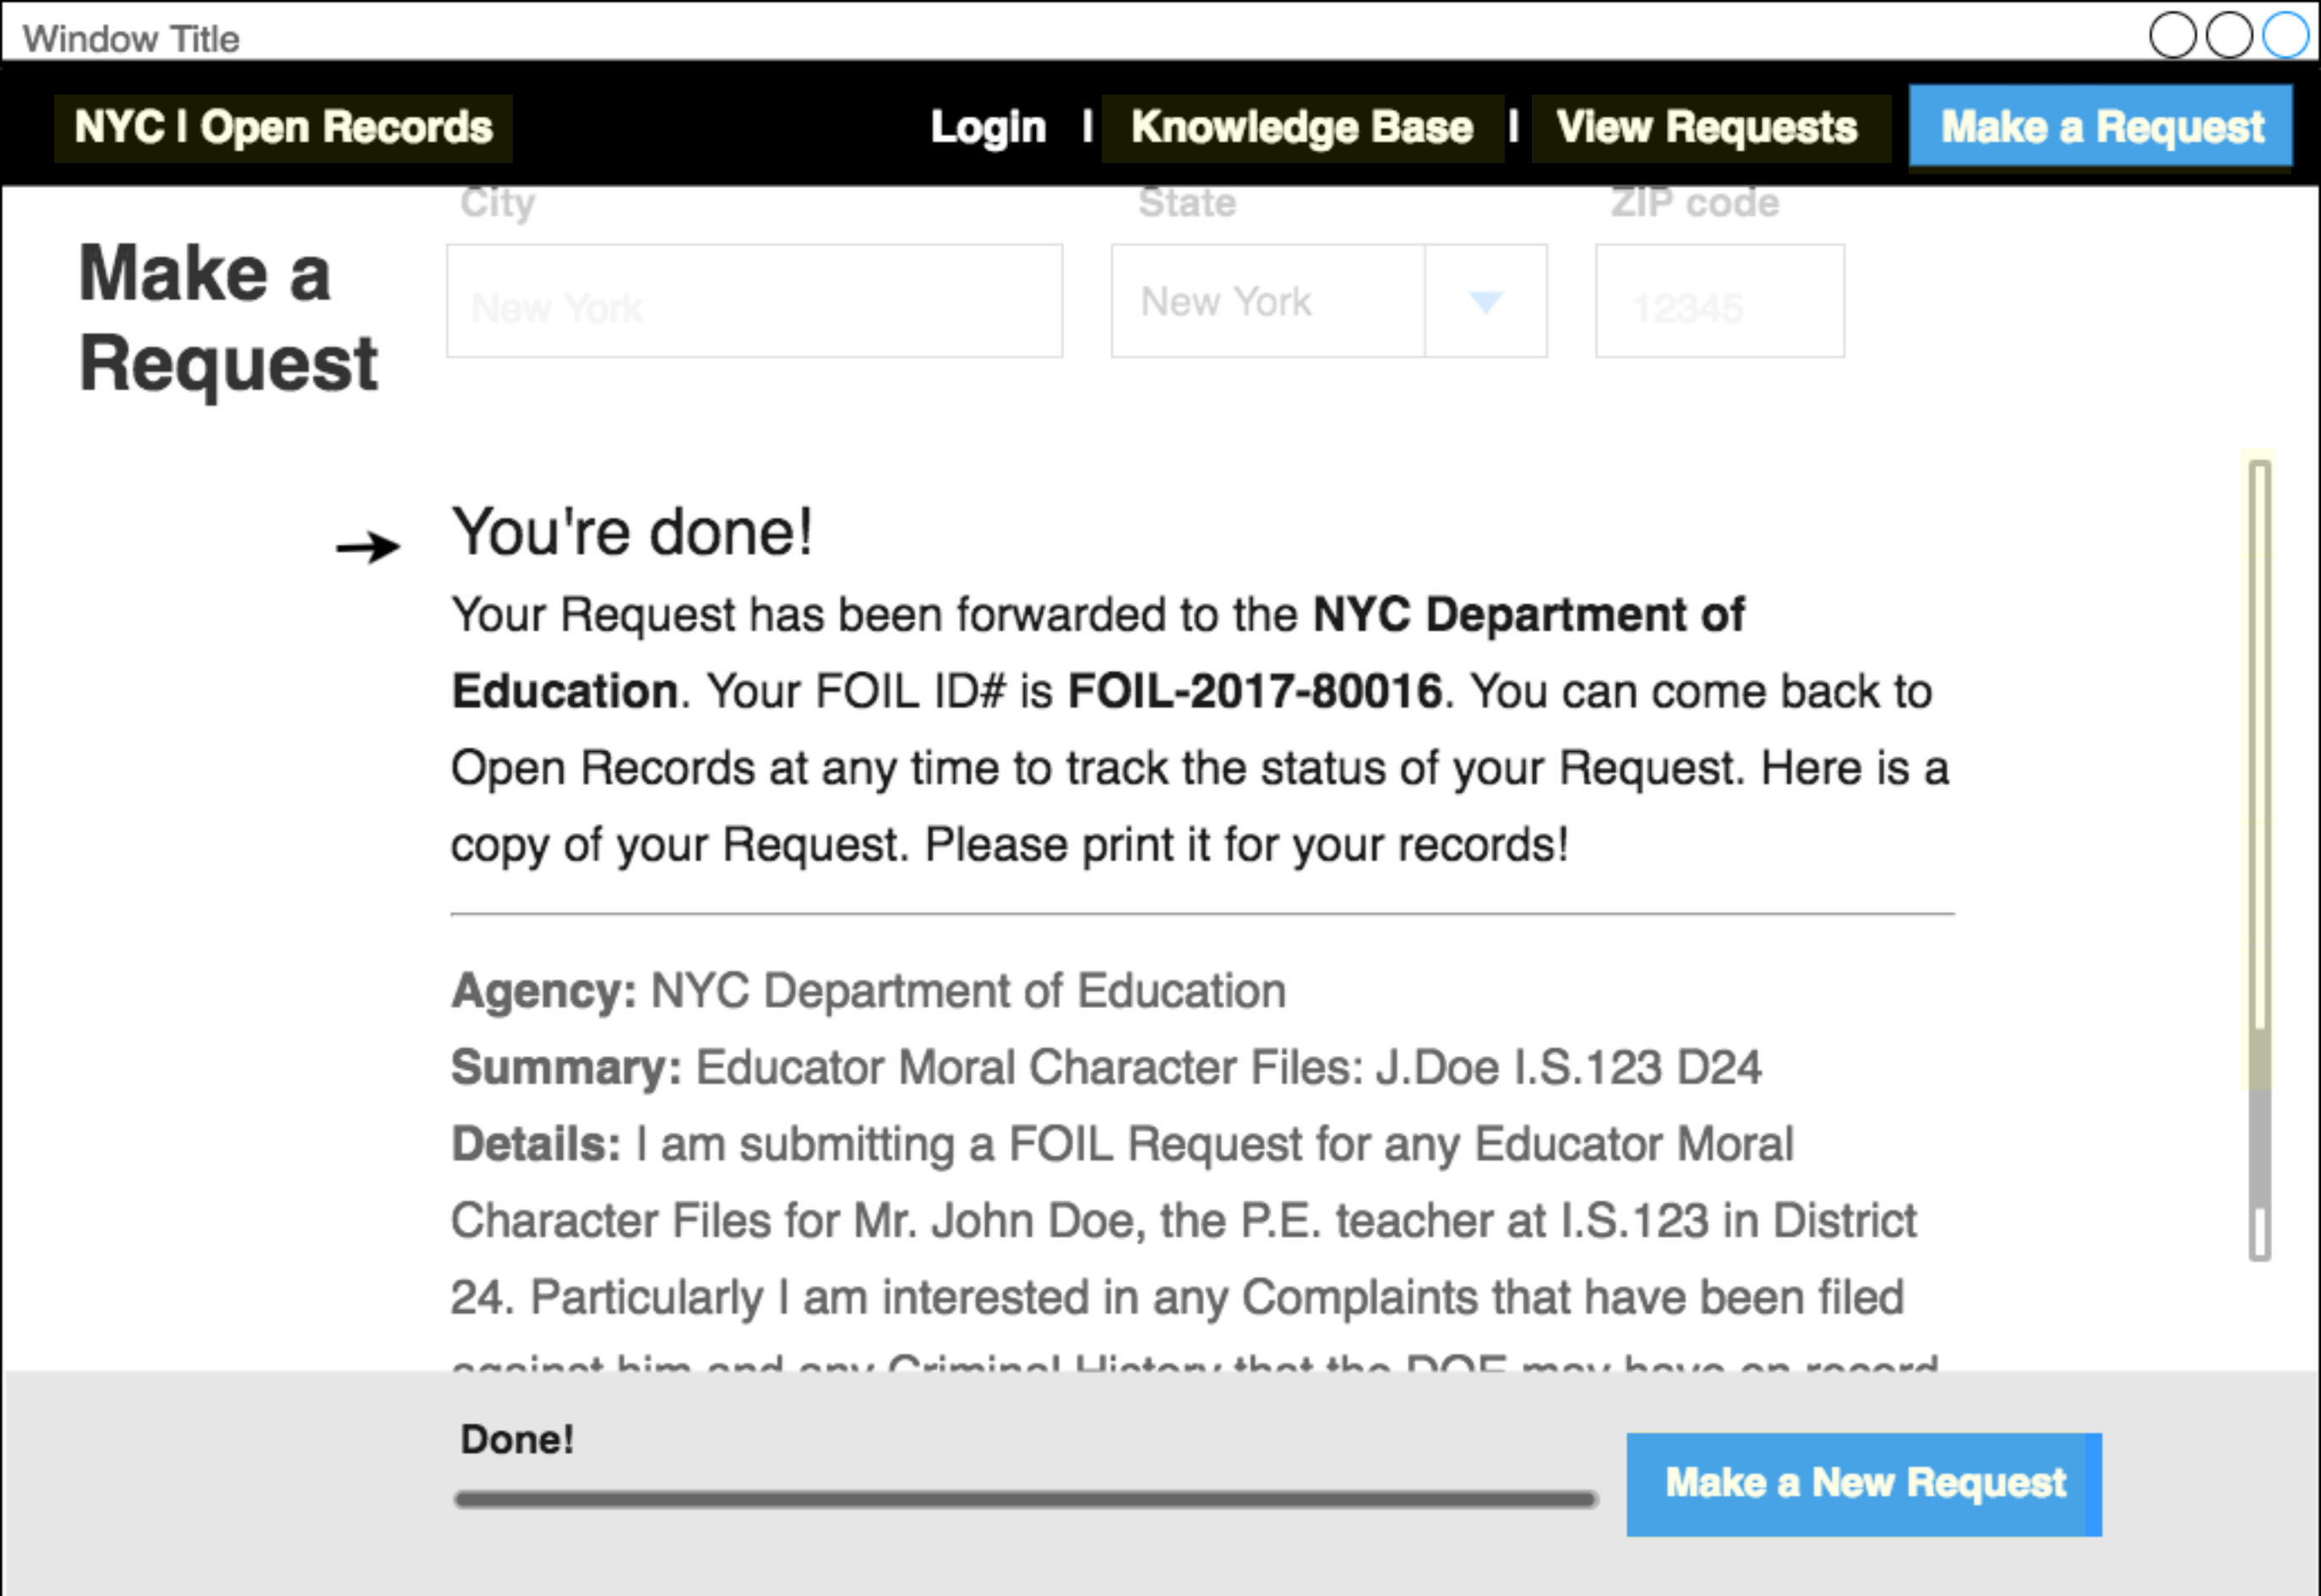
Window Title

NYC I Open Records

Login I Knowledge Base I View Requests

Make a Request

City

State

ZIP code

Make a Request

New York

New York

12345

→ You're done!

Your Request has been forwarded to the **NYC Department of Education**. Your FOIL ID# is **FOIL-2017-80016**. You can come back to Open Records at any time to track the status of your Request. Here is a copy of your Request. Please print it for your records!

**Agency:** NYC Department of Education

**Summary:** Educator Moral Character Files: J.Doe I.S.123 D24

**Details:** I am submitting a FOIL Request for any Educator Moral Character Files for Mr. John Doe, the P.E. teacher at I.S.123 in District 24. Particularly I am interested in any Complaints that have been filed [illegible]

Done!

Make a New Request